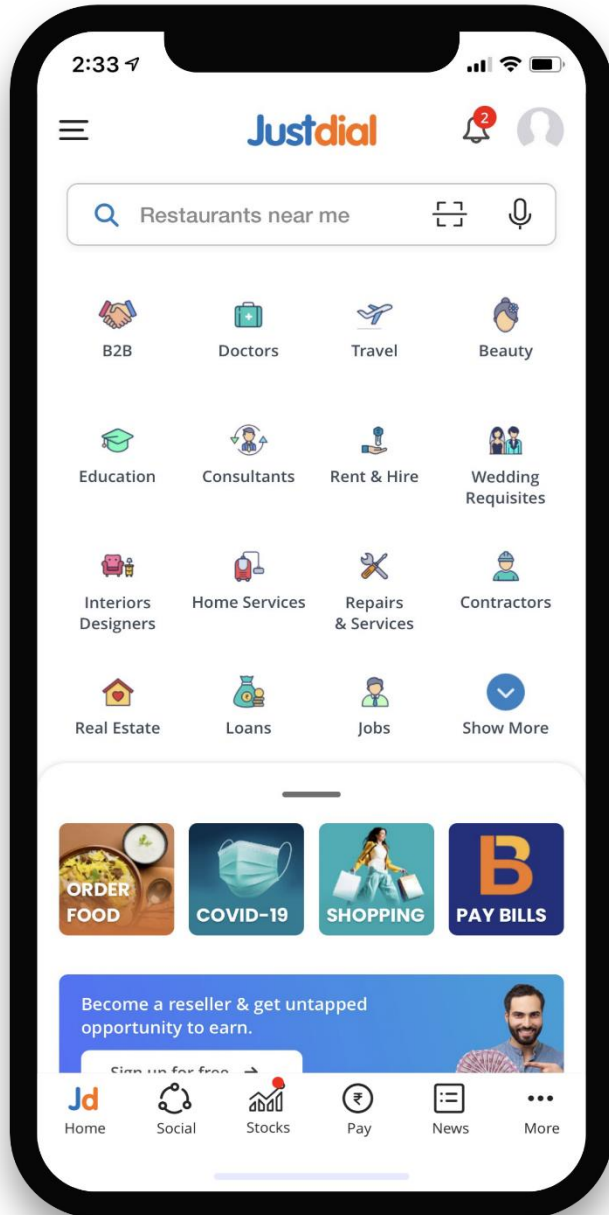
2:33

Justdial

2

Restaurants near me

B2B
Doctors
Travel
Beauty

Education
Consultants
Rent & Hire
Wedding Requisites

Interiors Designers
Home Services
Repairs & Services
Contractors

Real Estate
Loans
Jobs
Show More

ORDER FOOD
COVID-19
SHOPPING
B
PAY BILLS

Become a reseller & get untapped opportunity to earn.

Sign up for free →

Jd
Home
Social
Stocks
₹
Pay
News
More